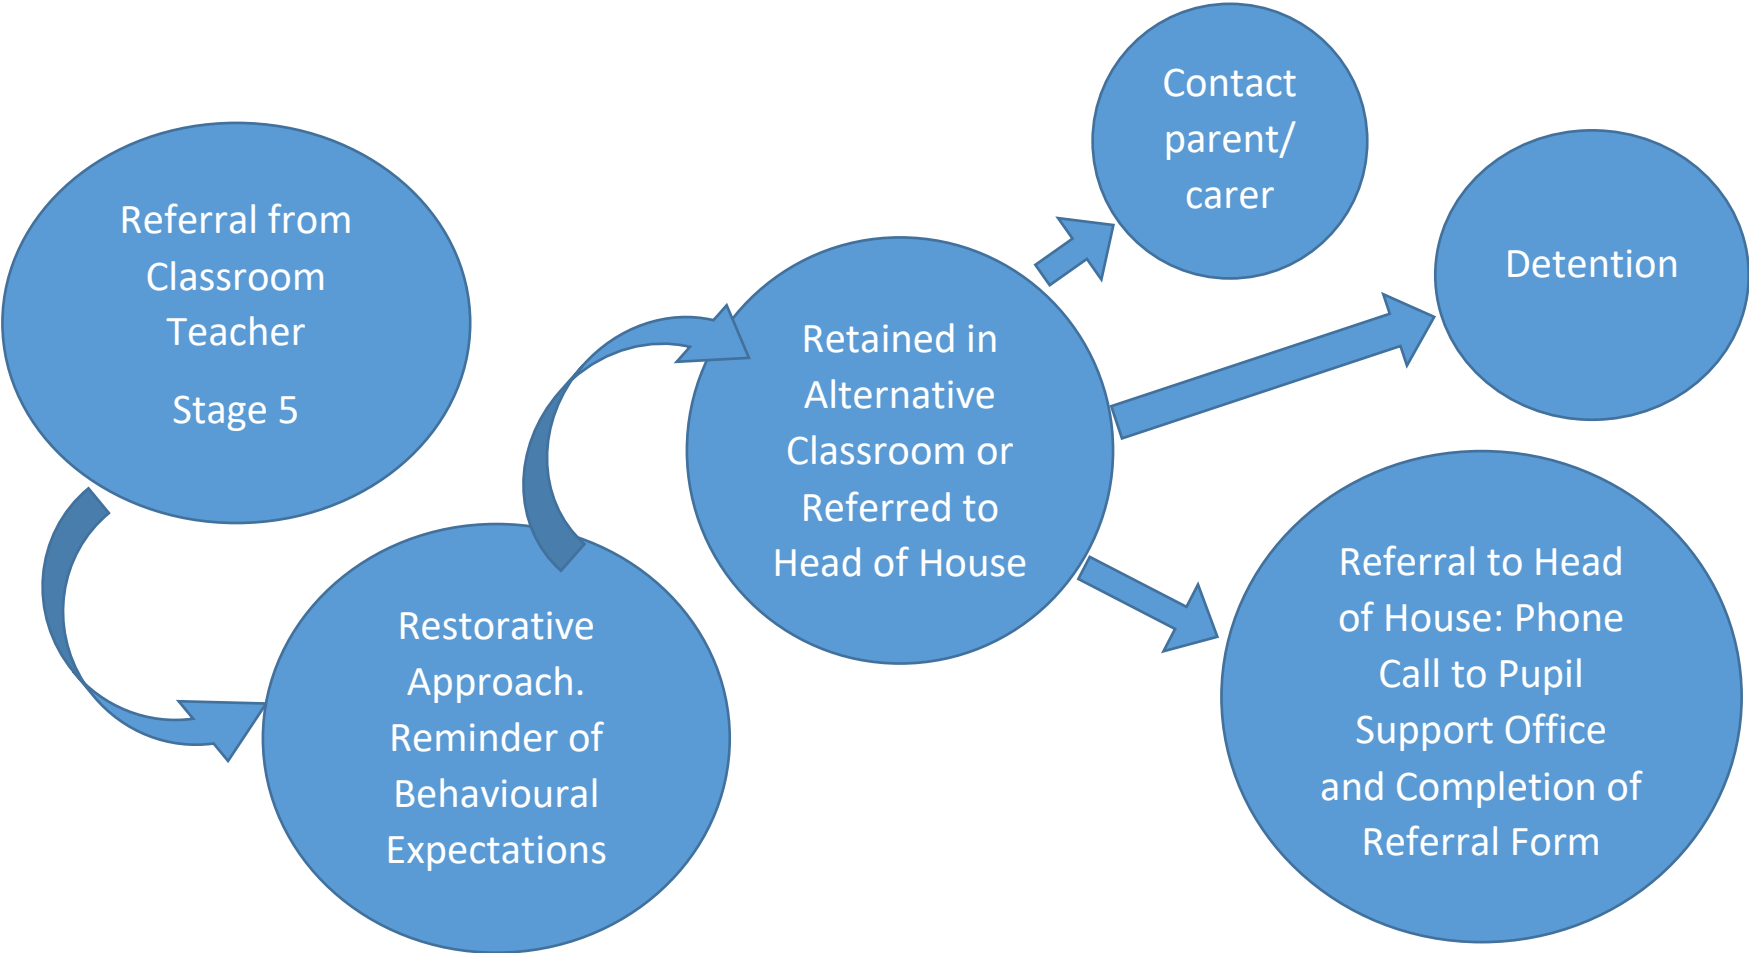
Referral from Classroom Teacher

Stage 5

Restorative Approach. Reminder of Behavioural Expectations

Retained in Alternative Classroom or Referred to Head of House

Contact parent/ carer

Detention

Referral to Head of House: Phone Call to Pupil Support Office and Completion of Referral Form